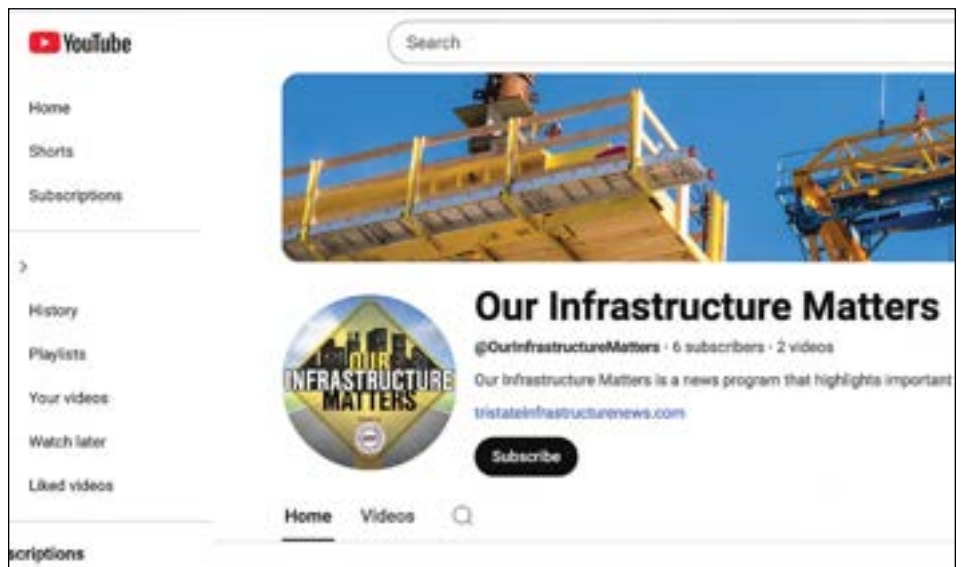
YouTube

Search

Home

Shorts

Subscriptions

>

History

Playlists

Your videos

Watch later

Liked videos

scriptions

OUR INFRASTRUCTURE MATTERS

Our Infrastructure Matters

@OurInfrastructureMatters · 6 subscribers · 2 videos

Our Infrastructure Matters is a news program that highlights important

tristateinfrastructurenews.com

Subscribe

Home Videos